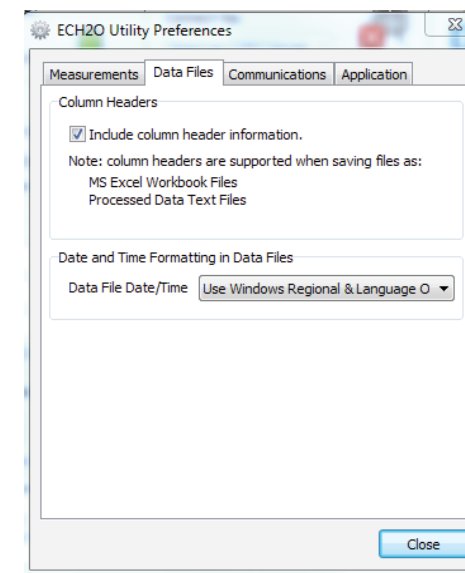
ECH2O Utility Preferences

Measurements | Data Files | Communications | Application

Column Headers

Include column header information.

Note: column headers are supported when saving files as:
MS Excel Workbook Files
Processed Data Text Files

Date and Time Formatting in Data Files

Data File Date/Time [Use Windows Regional & Language O]

Close